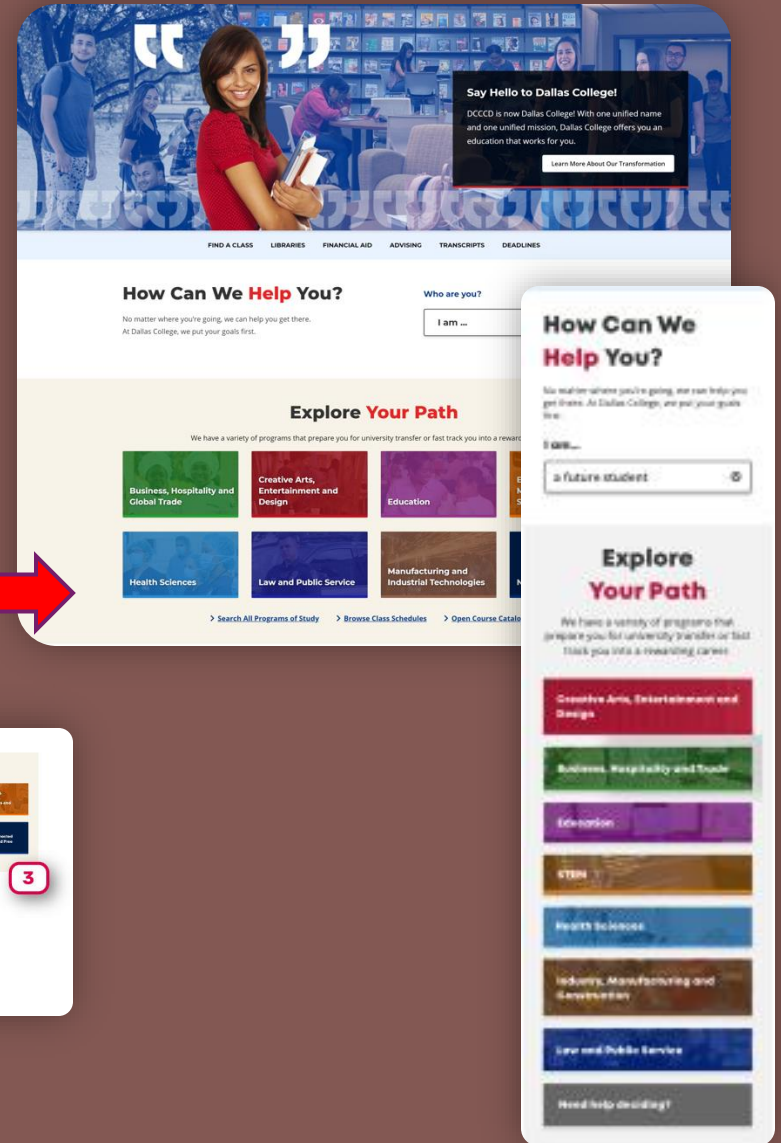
Say Hello to Dallas College!

DCCCD is now Dallas College! With one unified name and one unified mission, Dallas College offers you an education that works for you.

Learn More About Our Transformation

FIND A CLASS LIBRARIES FINANCIAL AID ADVISING TRANSCRIPTS DEADLINES

How Can We Help You?

No matter where you're going, we can help you get there. At Dallas College, we put your goals first.

Who are you?

I am ...

Explore Your Path

We have a variety of programs that prepare you for university transfer or fast track you into a reward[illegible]

Business, Hospitality and Global Trade

Creative Arts, Entertainment and Design

Education

Health Sciences

Law and Public Service

Manufacturing and Industrial Technologies

> Search All Programs of Study > Browse Class Schedules > Open Course Catalo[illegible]

How Can We Help You?

No matter where you're going, we can help you get there. At Dallas College, we put your goals first.

I am...

a future student

Explore Your Path

We have a variety of programs that prepare you for university transfer or fast track you into a rewarding career.

Creative Arts, Entertainment and Design

Business, Hospitality and Trade

Education

STEM

Health Sciences

Industry, Manufacturing and Construction

Law and Public Service

Need help deciding?

3